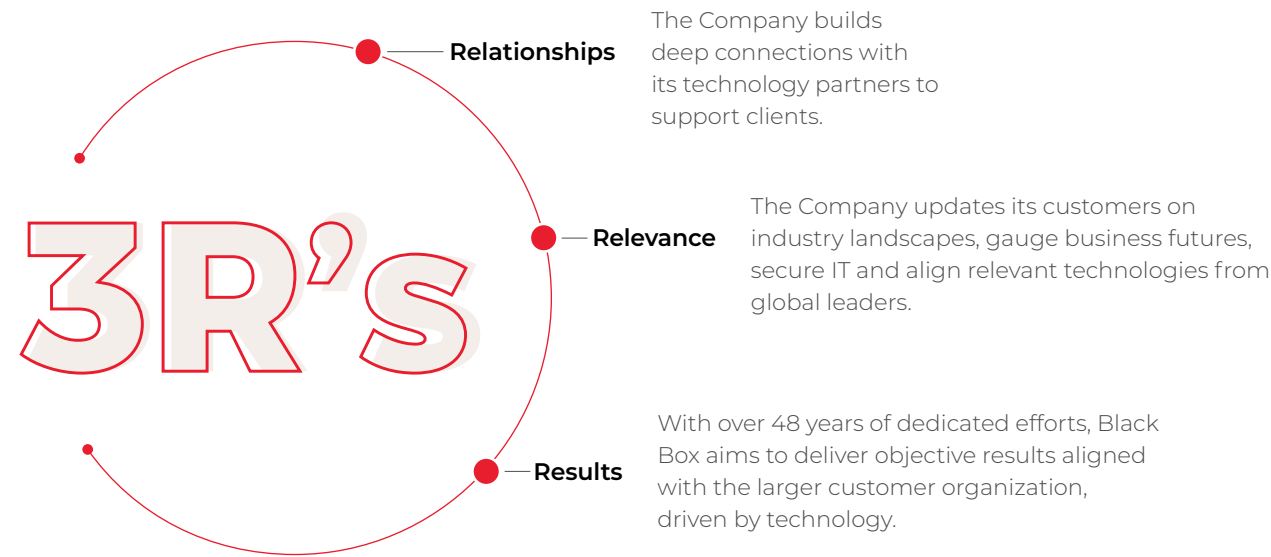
3R’s

Relationships

The Company builds deep connections with its technology partners to support clients.

Relevance

The Company updates its customers on industry landscapes, gauge business futures, secure IT and align relevant technologies from global leaders.

Results

With over 48 years of dedicated efforts, Black Box aims to deliver objective results aligned with the larger customer organization, driven by technology.